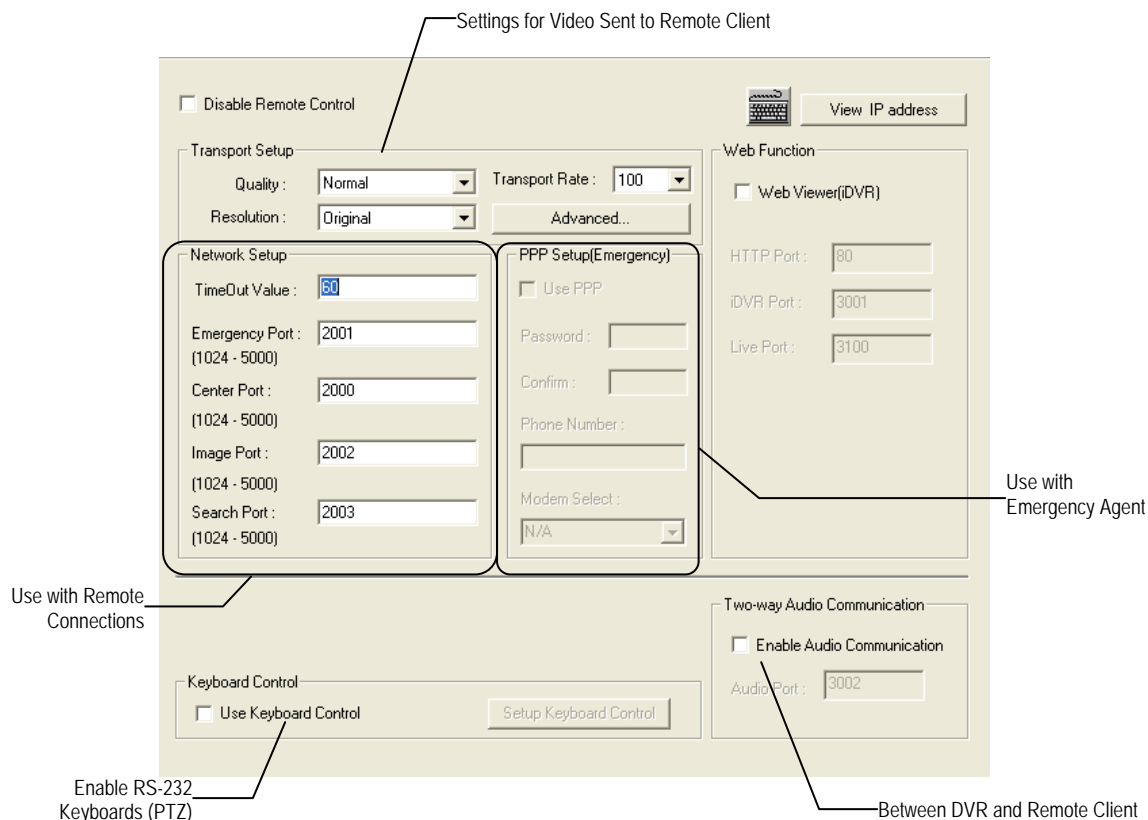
Settings for Video Sent to Remote Client

Disable Remote Control

View IP address

Transport Setup

Quality : Normal

Transport Rate : 100

Resolution : Original

Advanced...

Web Function

Web Viewer(iDVR)

Network Setup

TimeOut Value : 60

Emergency Port : 2001
(1024 - 5000)

Center Port : 2000
(1024 - 5000)

Image Port : 2002
(1024 - 5000)

Search Port : 2003
(1024 - 5000)

PPP Setup(Emergency)

Use PPP

Password :

Confirm :

Phone Number :

Modem Select :
N/A

HTTP Port : 80

iDVR Port : 3001

Live Port : 3100

Use with Emergency Agent

Use with Remote Connections

Two-way Audio Communication

Enable Audio Communication

Audio Port : 3002

Keyboard Control

Use Keyboard Control

Setup Keyboard Control

Enable RS-232 Keyboards (PTZ)

Between DVR and Remote Client